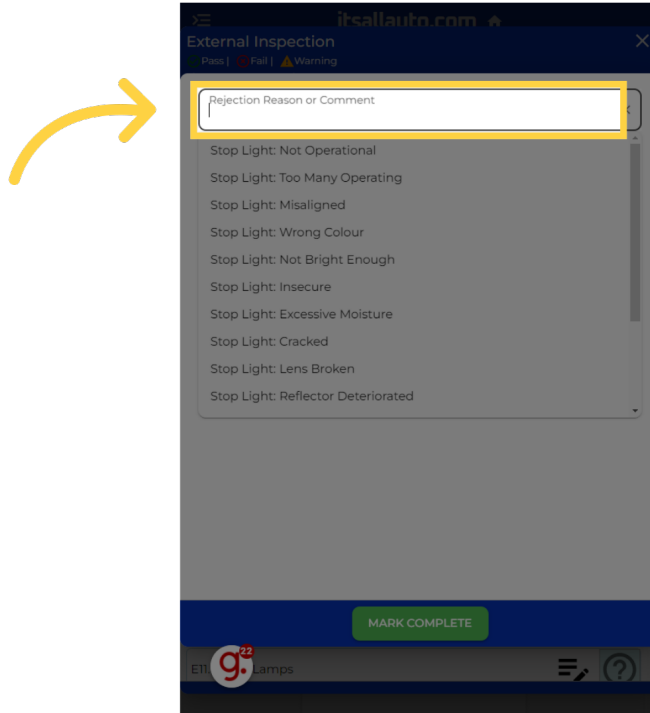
itsallauto.com

External Inspection
Pass | Fail | Warning

Rejection Reason or Comment

Stop Light: Not Operational
Stop Light: Too Many Operating
Stop Light: Misaligned
Stop Light: Wrong Colour
Stop Light: Not Bright Enough
Stop Light: Insecure
Stop Light: Excessive Moisture
Stop Light: Cracked
Stop Light: Lens Broken
Stop Light: Reflector Deteriorated

MARK COMPLETE

22

E11 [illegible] Lamps